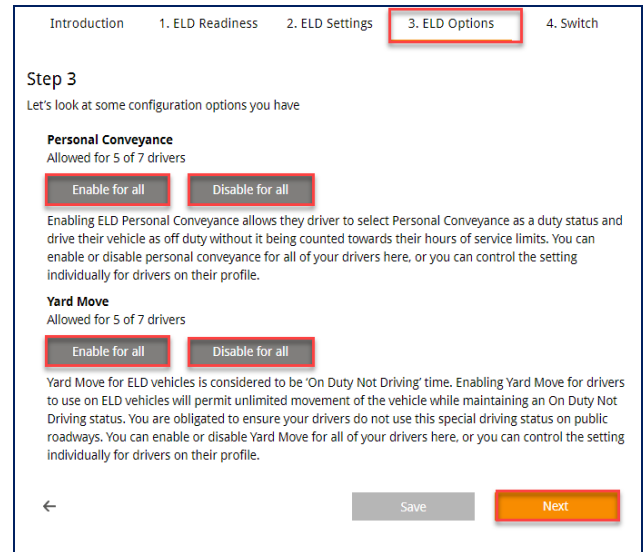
Introduction 1. ELD Readiness 2. ELD Settings 3. ELD Options 4. Switch

Step 3

Let's look at some configuration options you have

Personal Conveyance

Allowed for 5 of 7 drivers

Enable for all Disable for all

Enabling ELD Personal Conveyance allows they driver to select Personal Conveyance as a duty status and drive their vehicle as off duty without it being counted towards their hours of service limits. You can enable or disable personal conveyance for all of your drivers here, or you can control the setting individually for drivers on their profile.

Yard Move

Allowed for 5 of 7 drivers

Enable for all Disable for all

Yard Move for ELD vehicles is considered to be 'On Duty Not Driving' time. Enabling Yard Move for drivers to use on ELD vehicles will permit unlimited movement of the vehicle while maintaining an On Duty Not Driving status. You are obligated to ensure your drivers do not use this special driving status on public roadways. You can enable or disable Yard Move for all of your drivers here, or you can control the setting individually for drivers on their profile.

←

Save Next